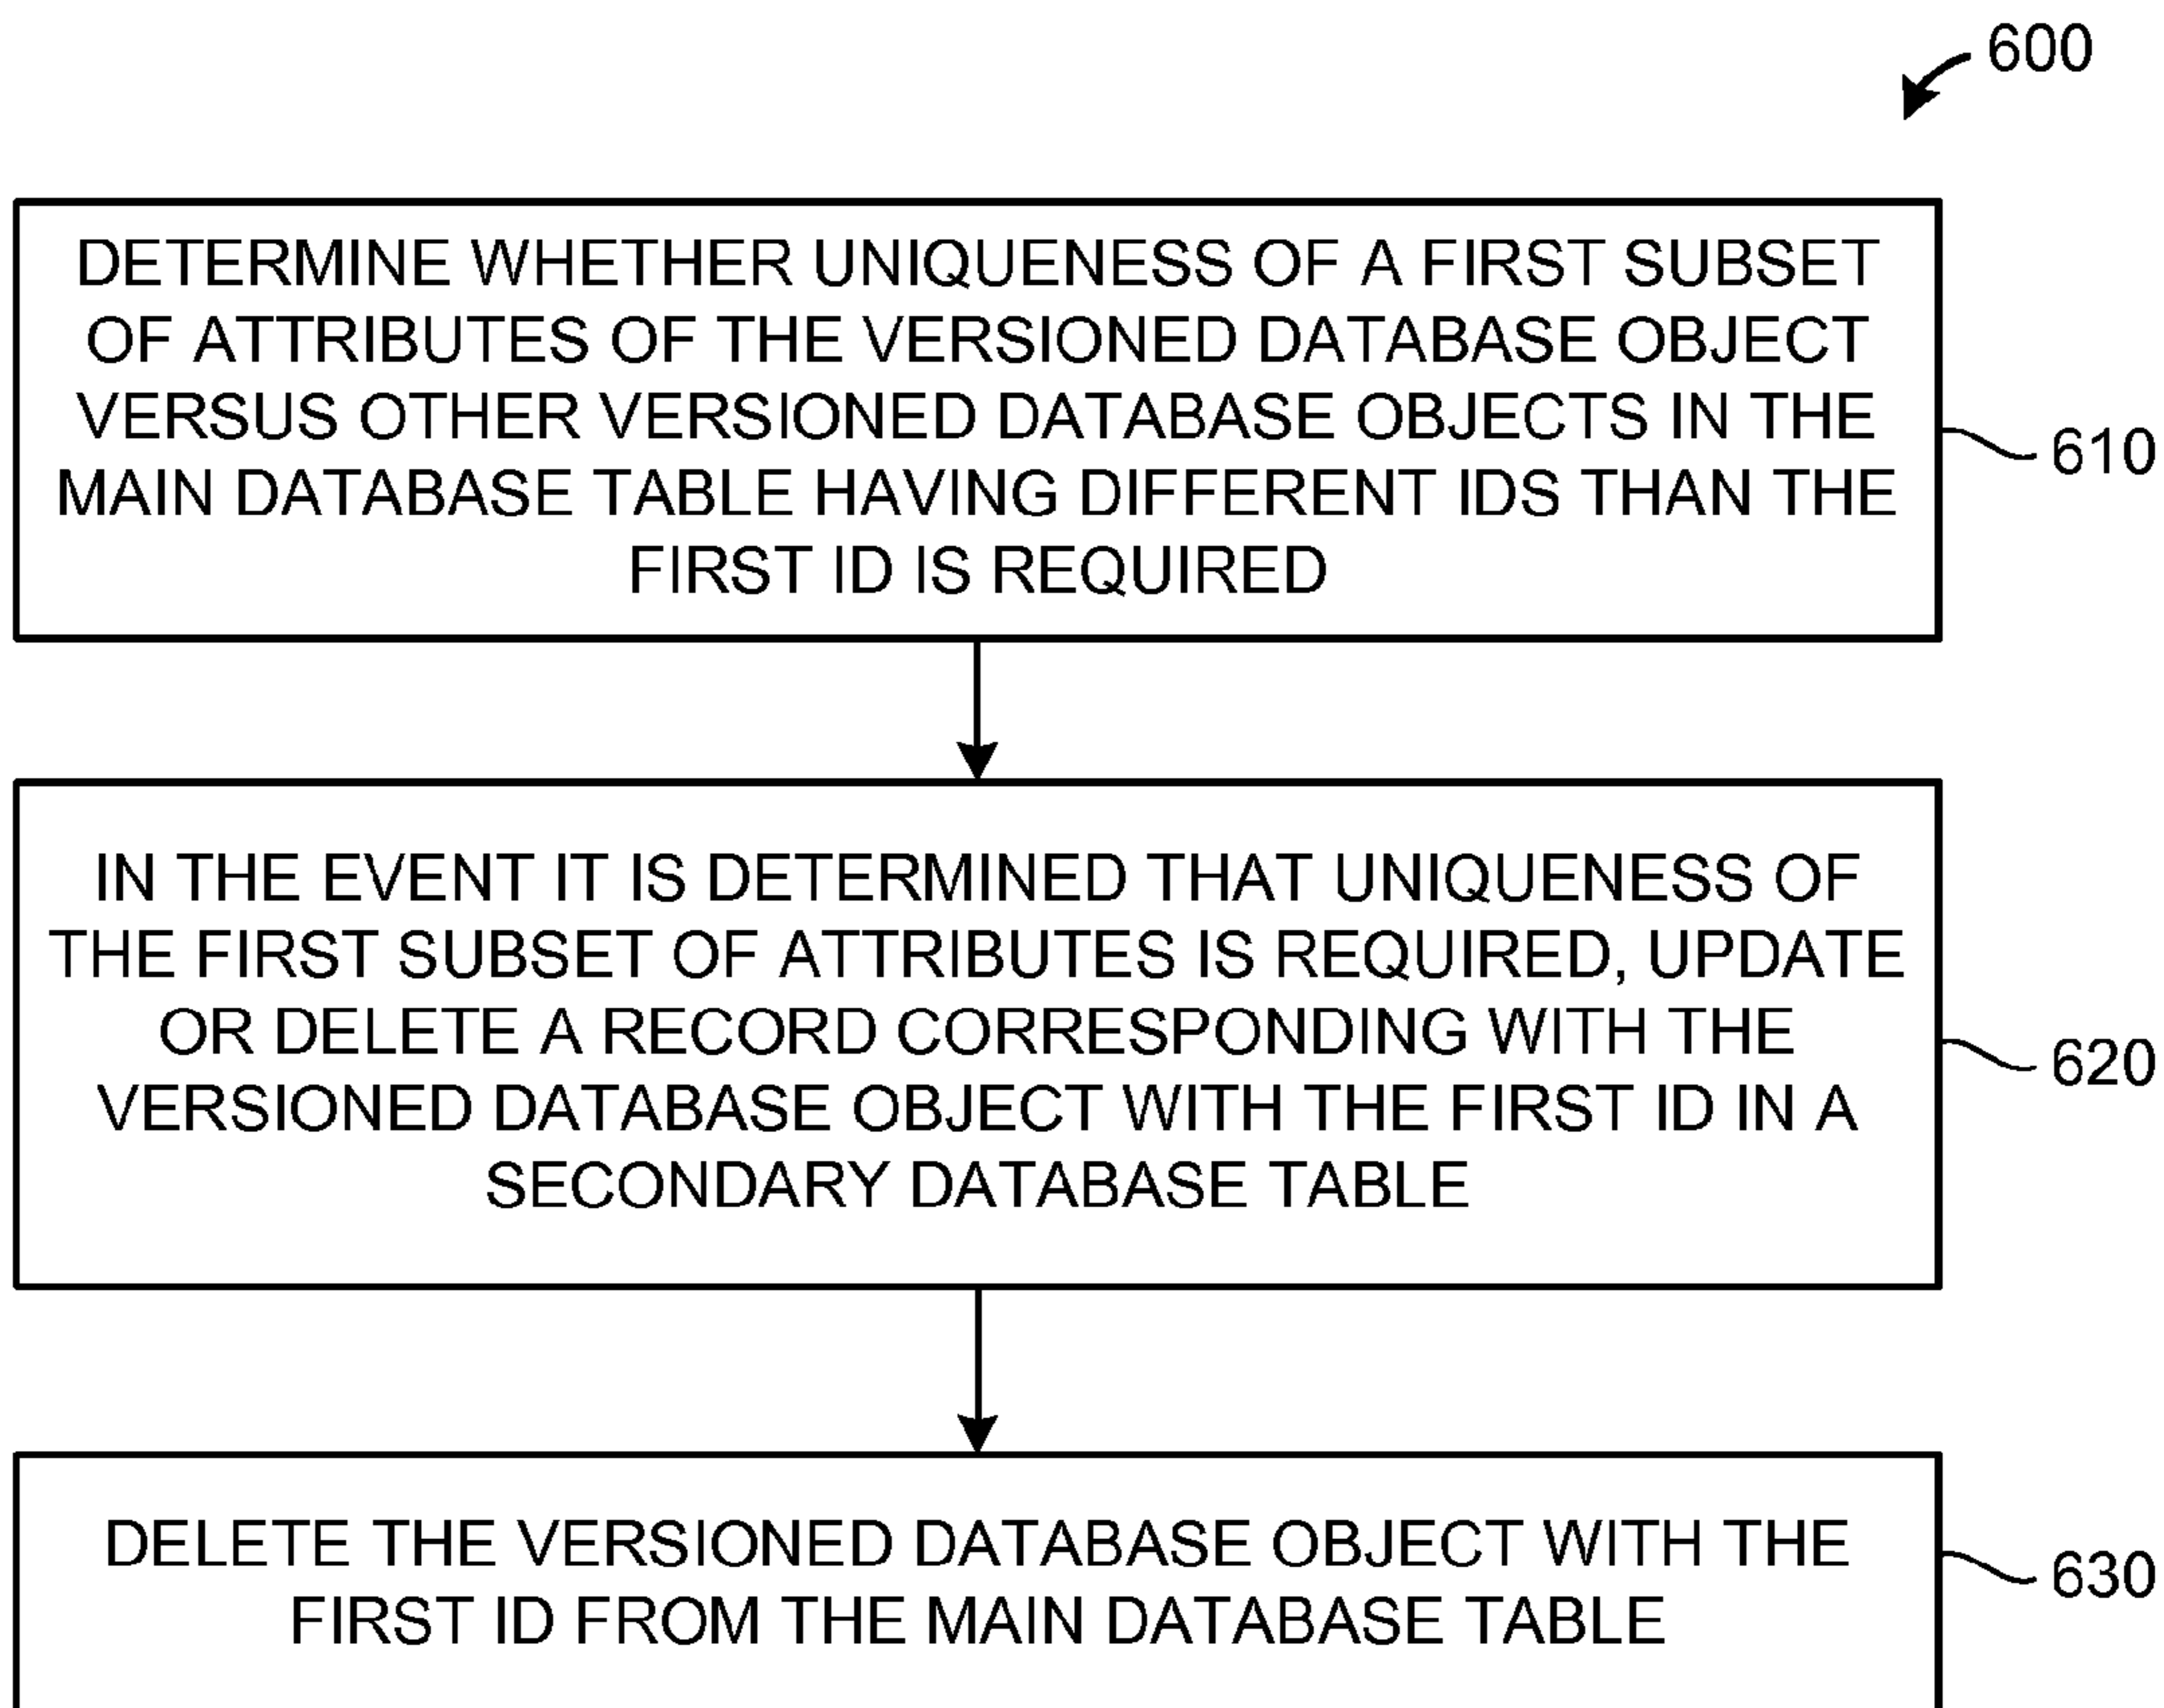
600

DETERMINE WHETHER UNIQUENESS OF A FIRST SUBSET OF ATTRIBUTES OF THE VERSIONED DATABASE OBJECT VERSUS OTHER VERSIONED DATABASE OBJECTS IN THE MAIN DATABASE TABLE HAVING DIFFERENT IDS THAN THE FIRST ID IS REQUIRED

610

IN THE EVENT IT IS DETERMINED THAT UNIQUENESS OF THE FIRST SUBSET OF ATTRIBUTES IS REQUIRED, UPDATE OR DELETE A RECORD CORRESPONDING WITH THE VERSIONED DATABASE OBJECT WITH THE FIRST ID IN A SECONDARY DATABASE TABLE

620

DELETE THE VERSIONED DATABASE OBJECT WITH THE FIRST ID FROM THE MAIN DATABASE TABLE

630